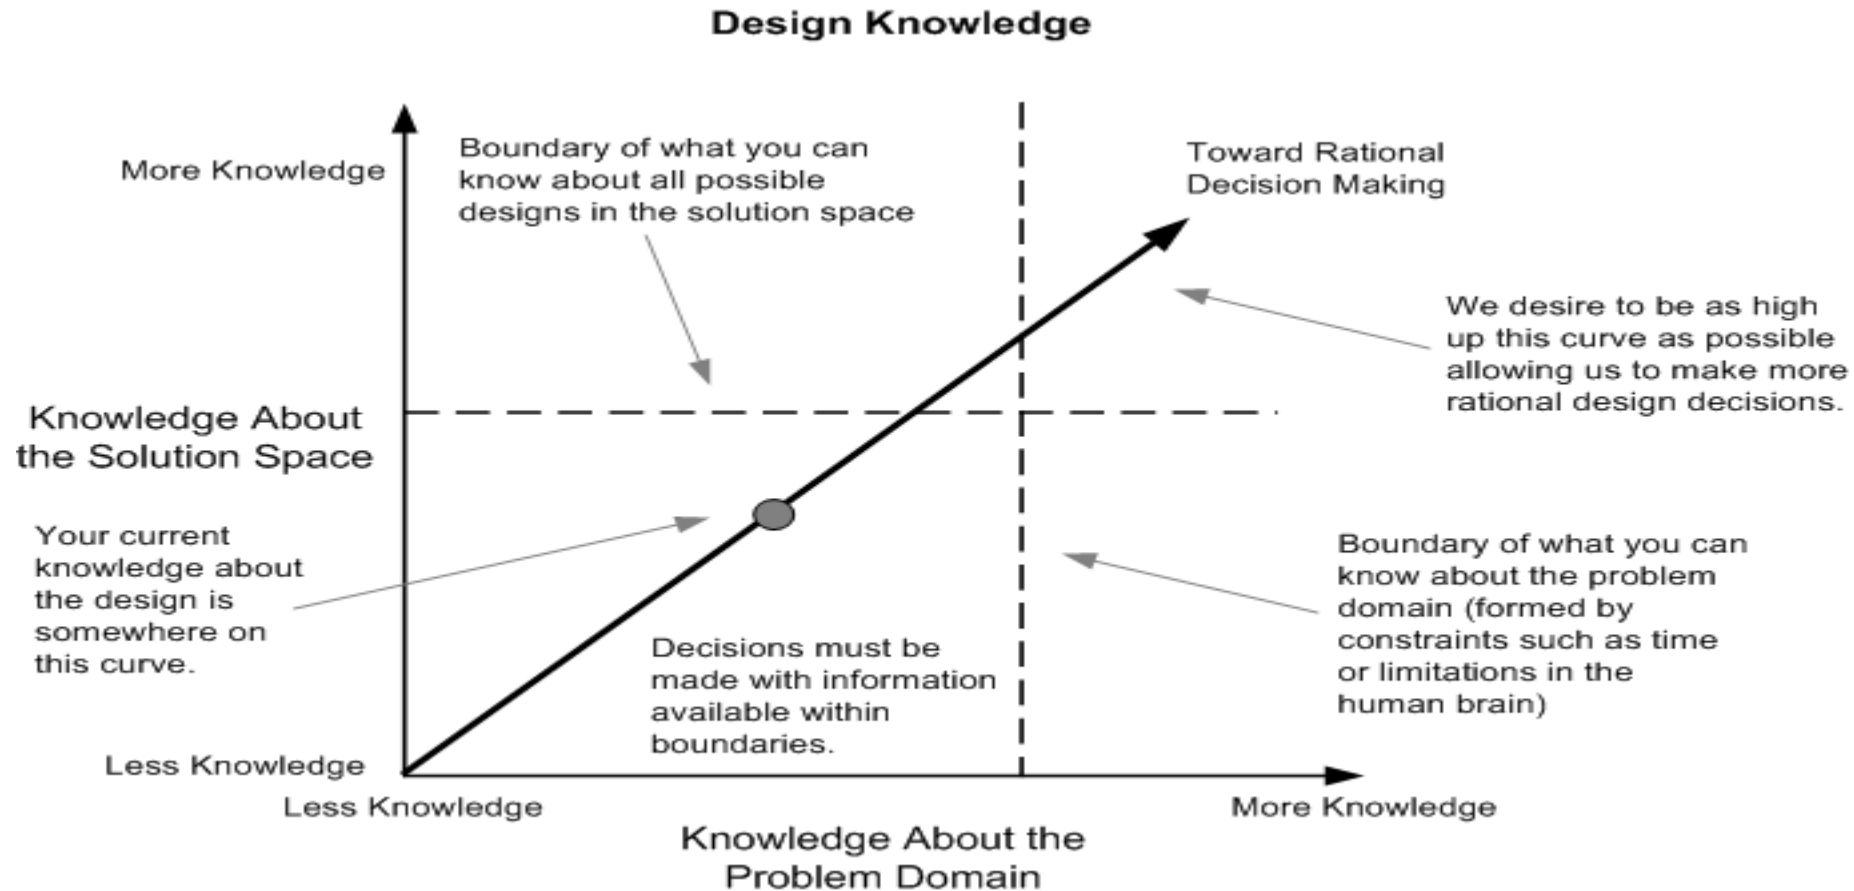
Design Knowledge

More Knowledge

Boundary of what you can know about all possible designs in the solution space

Toward Rational Decision Making

We desire to be as high up this curve as possible allowing us to make more rational design decisions.

Knowledge About the Solution Space

Your current knowledge about the design is somewhere on this curve.

Boundary of what you can know about the problem domain (formed by constraints such as time or limitations in the human brain)

Decisions must be made with information available within boundaries.

Less Knowledge

Less Knowledge

More Knowledge

Knowledge About the Problem Domain